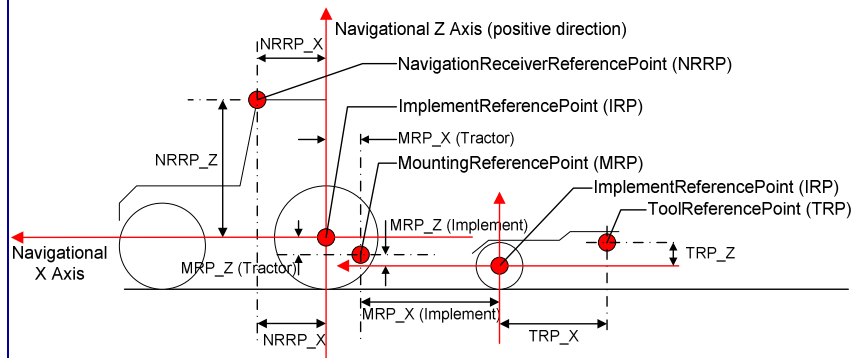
Navigational Z Axis (positive direction)

NRRP_X

NavigationReceiverReferencePoint (NRRP)

ImplementReferencePoint (IRP)

MRP_X (Tractor)

NRRP_Z

MountingReferencePoint (MRP)

ImplementReferencePoint (IRP)

ToolReferencePoint (TRP)

MRP_Z (Implement)

Navigational X Axis

MRP_Z (Tractor)

TRP_Z

MRP_X (Implement)

TRP_X

NRRP_X